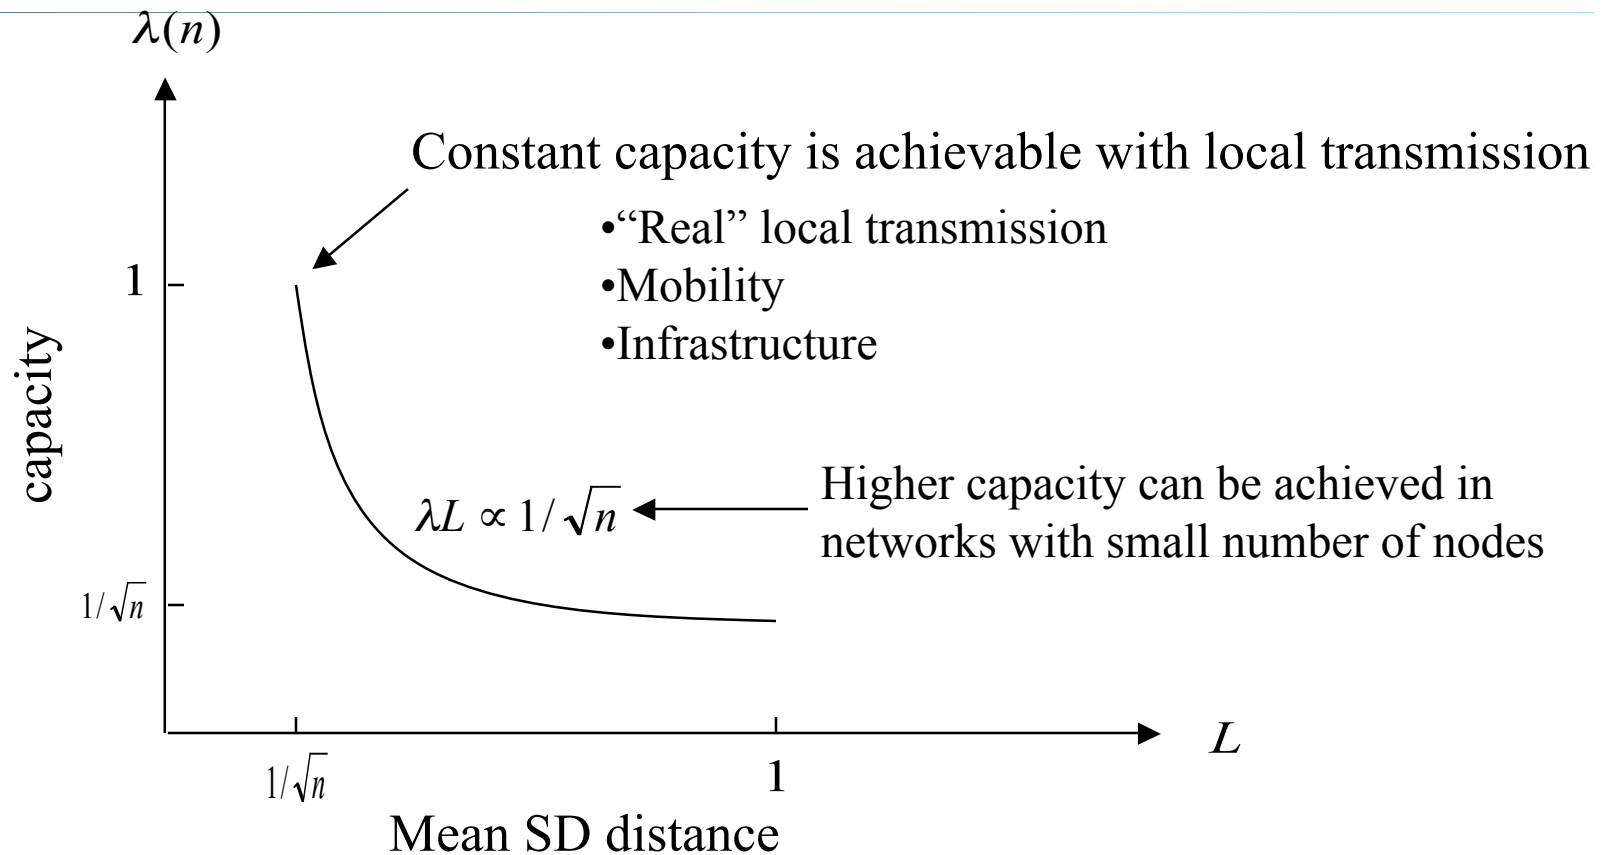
$\lambda(n)$

Constant capacity is achievable with local transmission

•“Real” local transmission
•Mobility
•Infrastructure

1

capacity

$\lambda L \propto 1/\sqrt{n}$

Higher capacity can be achieved in networks with small number of nodes

$1/\sqrt{n}$

$L$

$1/\sqrt{n}$

1

Mean SD distance